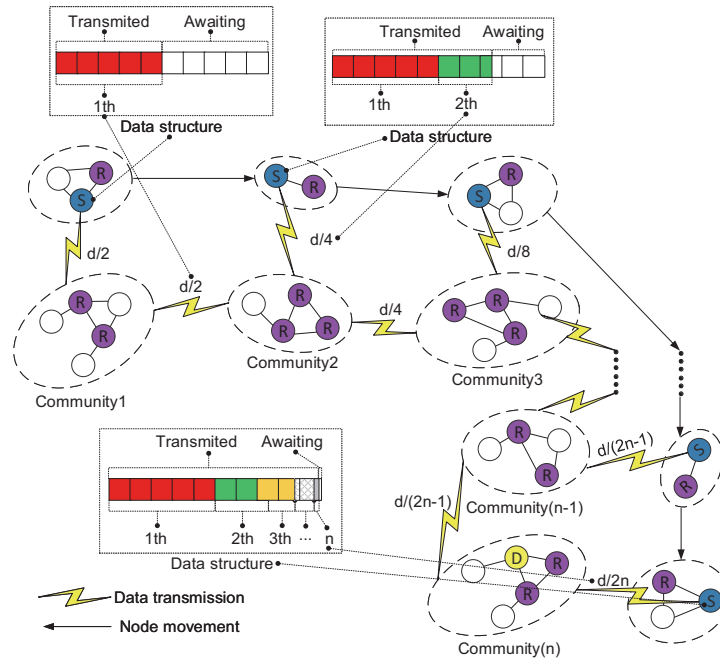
Transmited Awaiting
1th
Data structure

Transmited Awaiting
1th 2th
Data structure

R
S
R
S
R
S
d/2
d/2
d/4
d/8
R
R
R
R
R
R
R
d/4
Community1
Community2
Community3

Transmited Awaiting
1th 2th 3th ··· n
Data structure

R
R
Community(n-1)
d/(2n-1)
S
R
d/(2n-1)
D
R
R
Community(n)
d/2n
R
S

Data transmission
Node movement